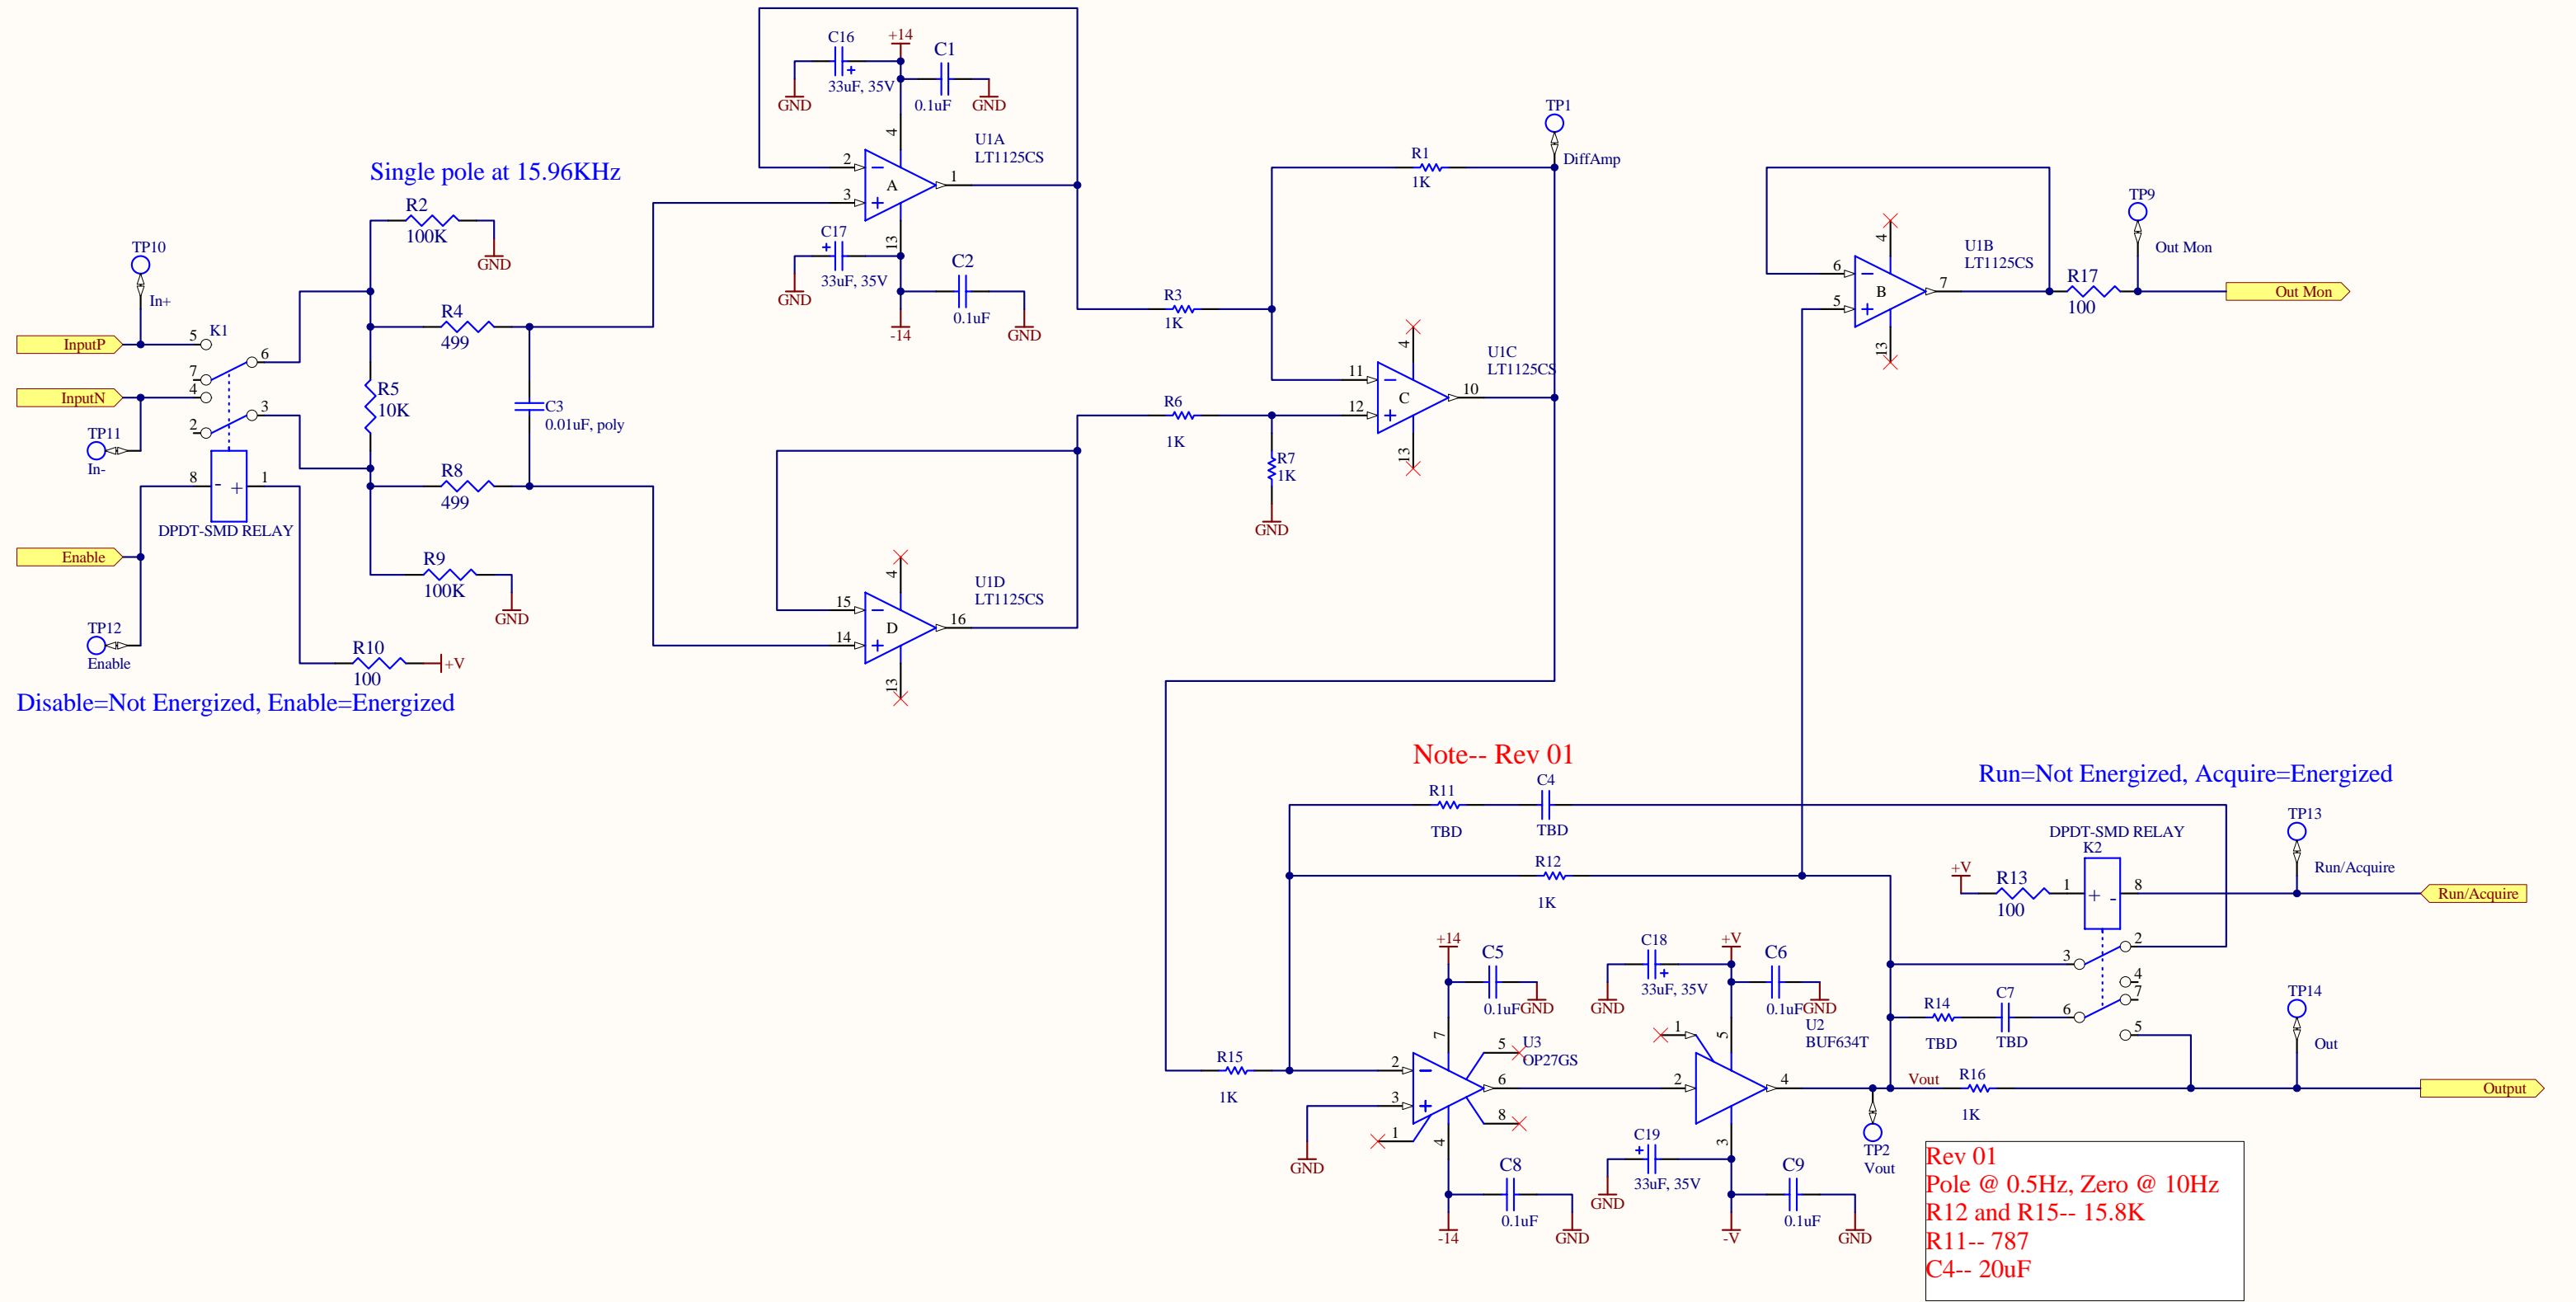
C16
+14
C1
GND
33uF, 35V
0.1uF
GND
U1A
LT1125CS
Single pole at 15.96KHz
A
C17
33uF, 35V
GND
C2
0.1uF
-14
GND
R2
100K
GND
TP10
In+
InputP
K1
InputN
TP11
In-
R4
499
R5
10K
C3
0.01uF, poly
R8
499
DPDT-SMD RELAY
Enable
R9
100K
GND
TP12
Enable
R10
100
+V
Disable=Not Energized, Enable=Energized
D
U1D
LT1125CS
TP1
DiffAmp
R1
1K
R3
1K
C
U1C
LT1125CS
R6
1K
R7
1K
GND
B
U1B
LT1125CS
TP9
Out Mon
R17
100
Out Mon
Note-- Rev 01
R11
TBD
C4
TBD
Run=Not Energized, Acquire=Energized
R12
1K
TP13
Run/Acquire
DPDT-SMD RELAY
K2
+V
R13
100
Run/Acquire
+14
C5
0.1uF
GND
C18
33uF, 35V
GND
+V
C6
0.1uF
GND
U2
BUF634T
R14
TBD
C7
TBD
TP14
Out
R15
1K
U3
OP27GS
GND
C8
0.1uF
-14
GND
C19
33uF, 35V
GND
C9
0.1uF
-V
GND
TP2
Vout
Vout
R16
1K
Output
Rev 01
Pole @ 0.5Hz, Zero @ 10Hz
R12 and R15-- 15.8K
R11-- 787
C4-- 20uF